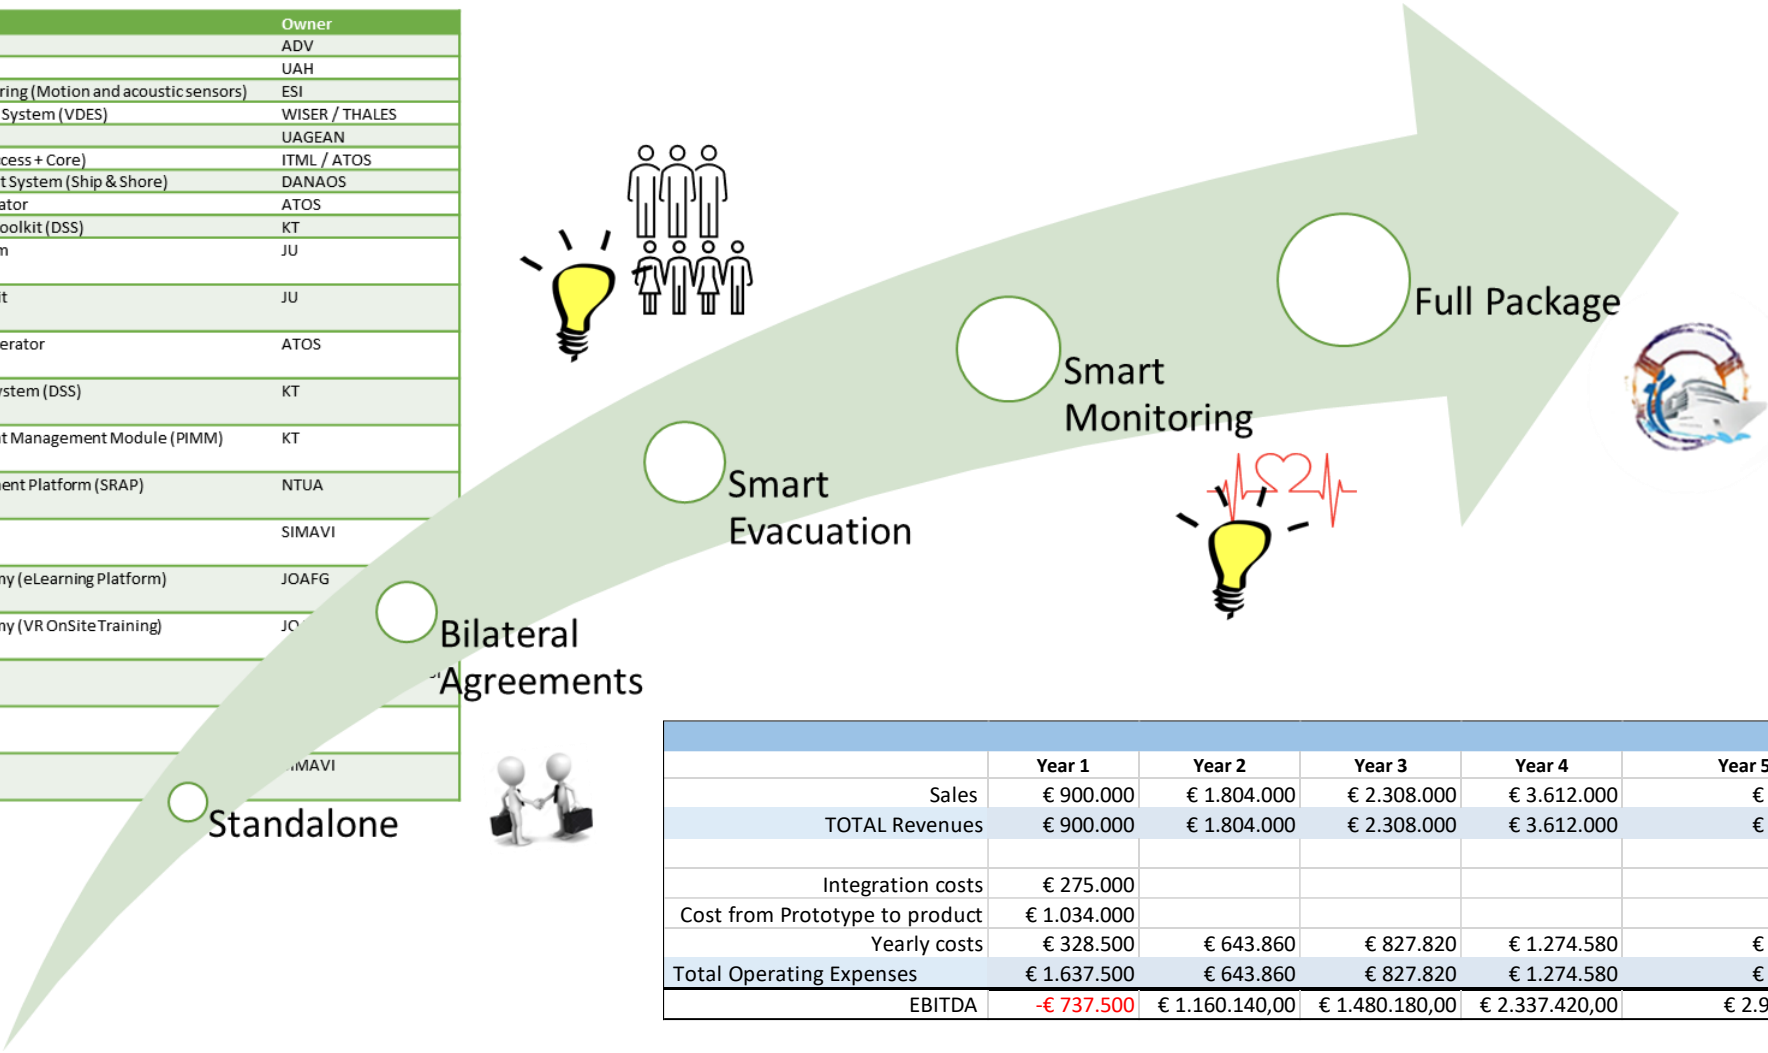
| | Owner |
|---|---|
| | ADV |
| | UAH |
| ring (Motion and acoustic sensors) | ESI |
| System (VDES) | WISER / THALES |
| | UAGEAN |
| cess + Core) | ITML / ATOS |
| t System (Ship & Shore) | DANAOS |
| ator | ATOS |
| oolkit (DSS) | KT |
| n | JU |
| t | JU |
| erator | ATOS |
| ystem (DSS) | KT |
| t Management Module (PIMM) | KT |
| ent Platform (SRAP) | NTUA |
| | SIMAVI |
| ny (eLearning Platform) | JOAFG |
| ny (VR OnSite Training) | JO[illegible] |
| | |
| | |
| | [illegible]MAVI |

Full Package

Smart Monitoring

Smart Evacuation

Bilateral Agreements

Standalone

| | Year 1 | Year 2 | Year 3 | Year 4 | Year 5 |
|---|---|---|---|---|---|
| Sales | € 900.000 | € 1.804.000 | € 2.308.000 | € 3.612.000 | € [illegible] |
| TOTAL Revenues | € 900.000 | € 1.804.000 | € 2.308.000 | € 3.612.000 | € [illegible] |
| | | | | | |
| Integration costs | € 275.000 | | | | |
| Cost from Prototype to product | € 1.034.000 | | | | |
| Yearly costs | € 328.500 | € 643.860 | € 827.820 | € 1.274.580 | € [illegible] |
| Total Operating Expenses | € 1.637.500 | € 643.860 | € 827.820 | € 1.274.580 | € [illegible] |
| EBITDA | -€ 737.500 | € 1.160.140,00 | € 1.480.180,00 | € 2.337.420,00 | € 2.9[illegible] |